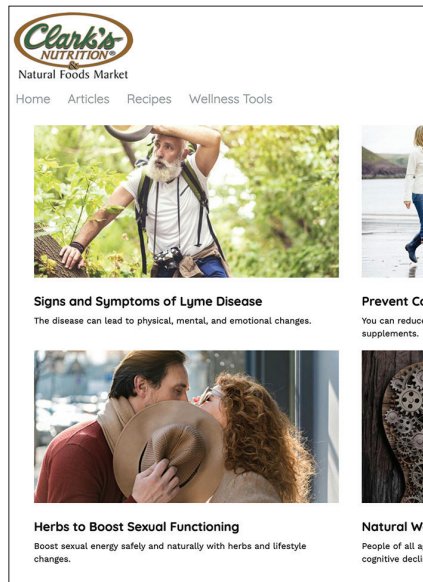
Clark's NUTRITION® & Natural Foods Market

Home Articles Recipes Wellness Tools

Signs and Symptoms of Lyme Disease

The disease can lead to physical, mental, and emotional changes.

Prevent Co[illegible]

You can reduce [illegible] supplements.

Herbs to Boost Sexual Functioning

Boost sexual energy safely and naturally with herbs and lifestyle changes.

Natural W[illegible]

People of all a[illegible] cognitive decli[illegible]